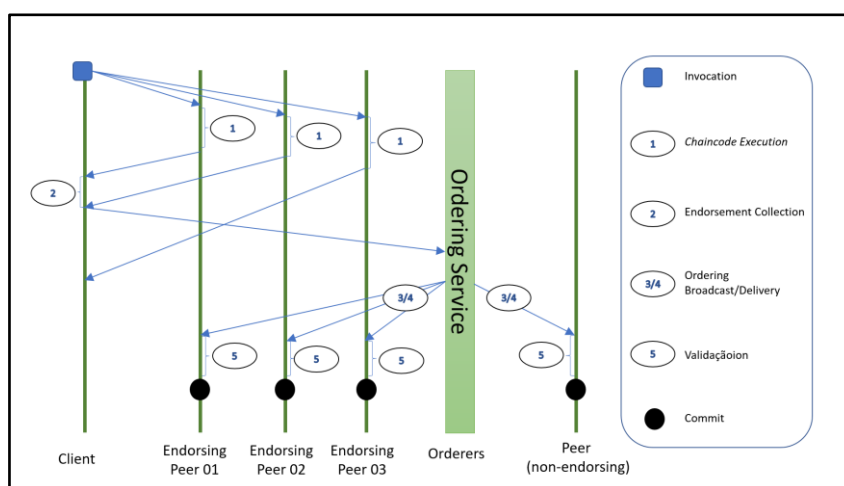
1

1

1

2

Ordering Service

3/4

3/4

5

5

5

5

Client

Endorsing Peer 01

Endorsing Peer 02

Endorsing Peer 03

Orderers

Peer (non-endorsing)

Invocation

1 Chaincode Execution

2 Endorsement Collection

3/4 Ordering Broadcast/Delivery

5 Validaçãoion

Commit